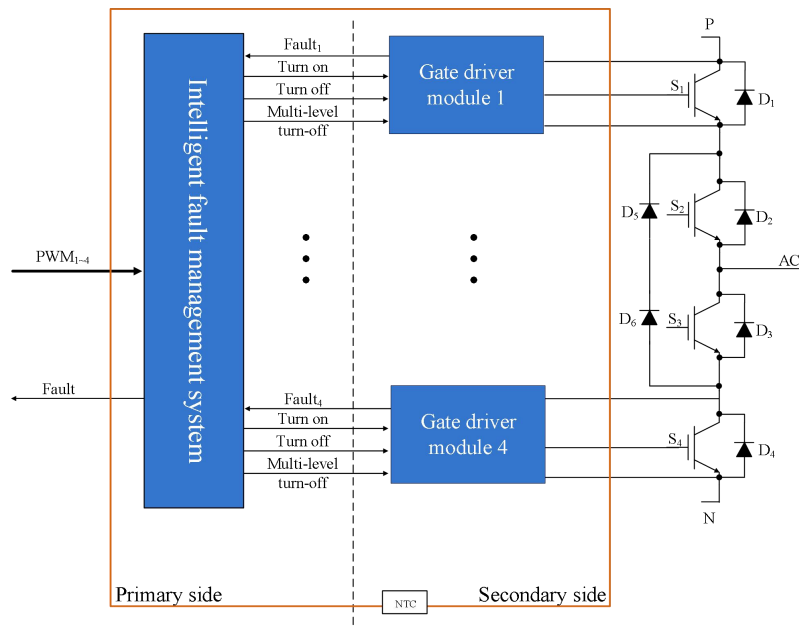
Intelligent fault management system

PWM$_{1\sim4}$

Fault

Fault$_1$
Turn on
Turn off
Multi-level turn-off

Gate driver module 1

Fault$_4$
Turn on
Turn off
Multi-level turn-off

Gate driver module 4

P
S$_1$
D$_1$
D$_5$
S$_2$
D$_2$
AC
D$_6$
S$_3$
D$_3$
S$_4$
D$_4$
N

Primary side
NTC
Secondary side